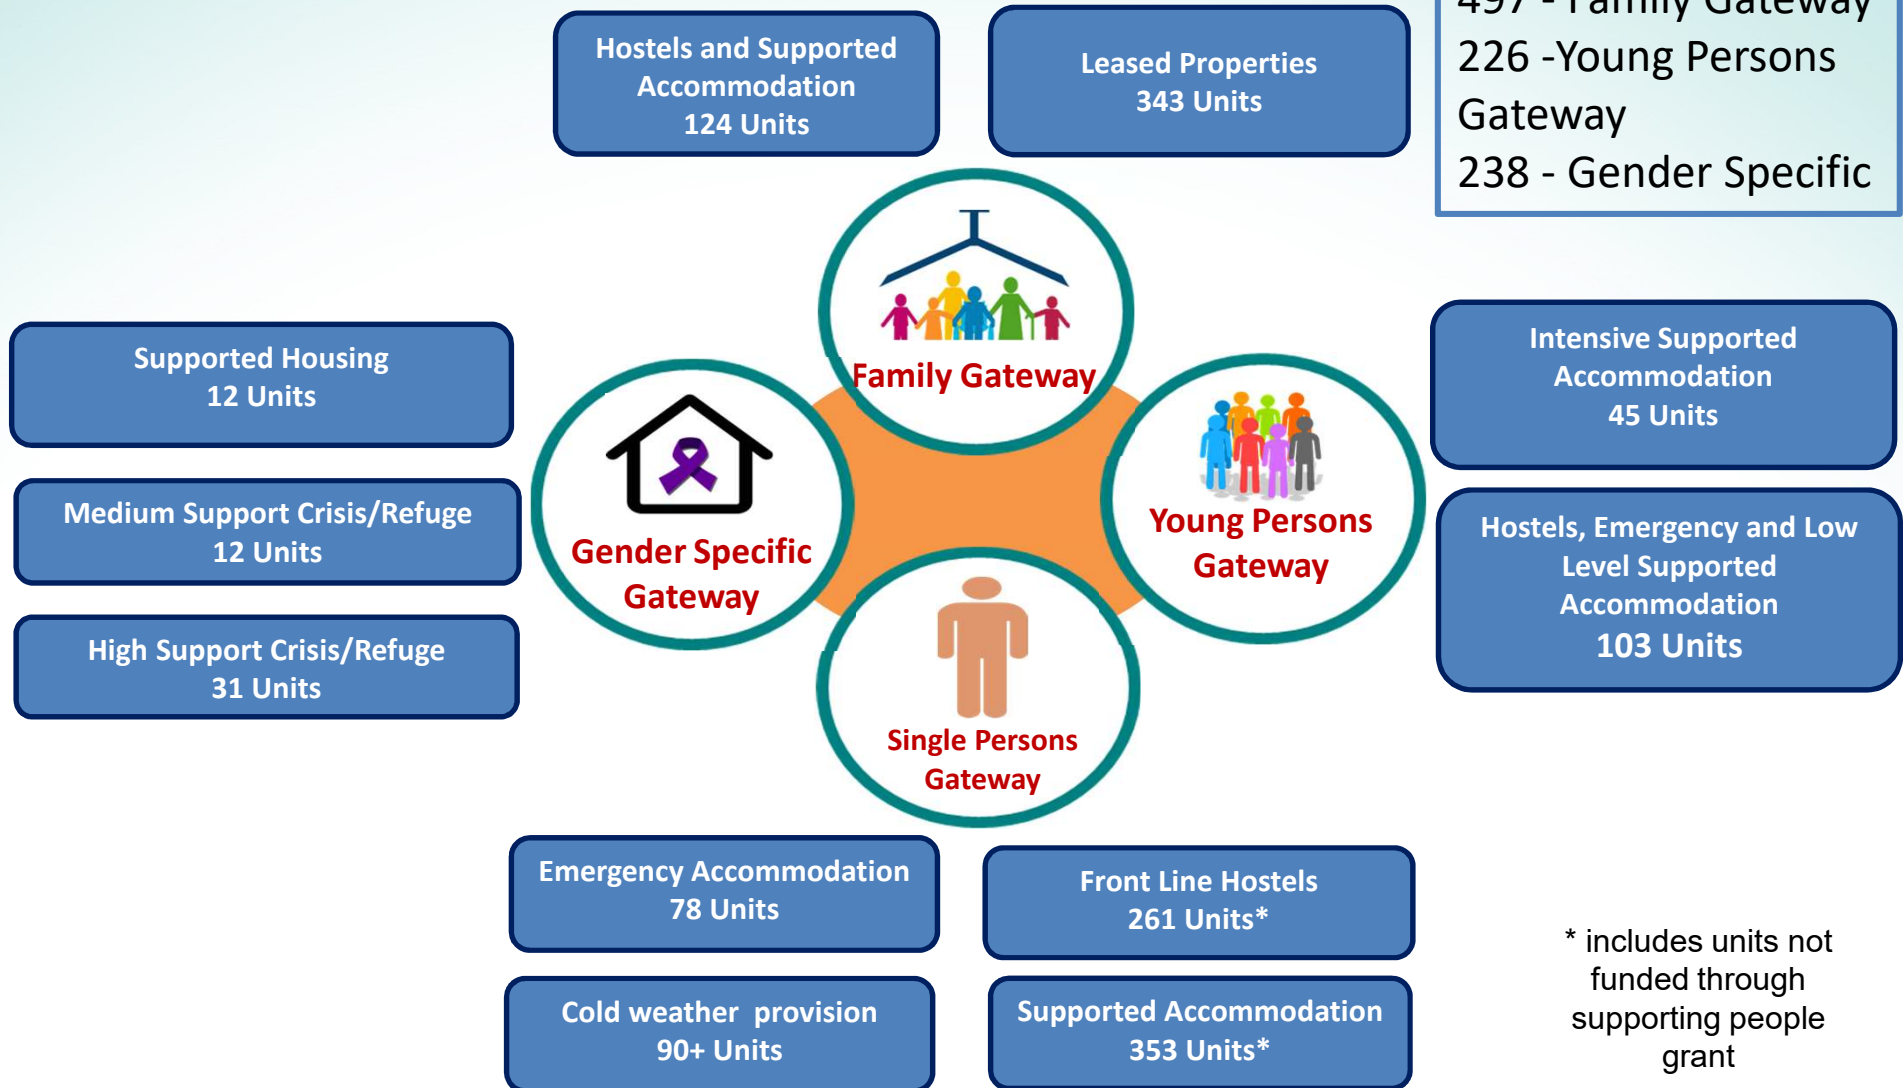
Hostels and Supported Accommodation
124 Units

Leased Properties
343 Units

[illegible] - Family Gateway
226 -Young Persons Gateway
238 - Gender Specific

Supported Housing
12 Units

Medium Support Crisis/Refuge
12 Units

High Support Crisis/Refuge
31 Units

Family Gateway

Gender Specific Gateway

Young Persons Gateway

Single Persons Gateway

Intensive Supported Accommodation
45 Units

Hostels, Emergency and Low Level Supported Accommodation
103 Units

Emergency Accommodation
78 Units

Front Line Hostels
261 Units*

Cold weather provision
90+ Units

Supported Accommodation
353 Units*

* includes units not funded through supporting people grant